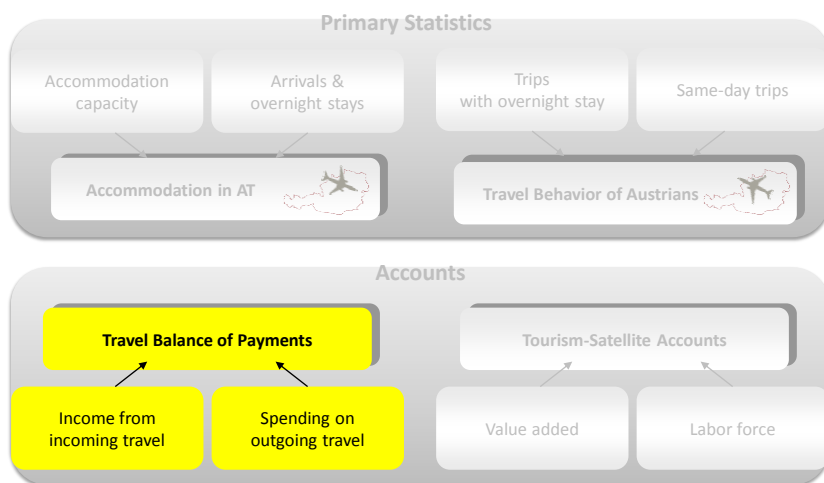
Primary Statistics

Accommodation capacity

Arrivals & overnight stays

Trips with overnight stay

Same-day trips

Accommodation in AT

Travel Behavior of Austrians

Accounts

Travel Balance of Payments

Tourism-Satellite Accounts

Income from incoming travel

Spending on outgoing travel

Value added

Labor force